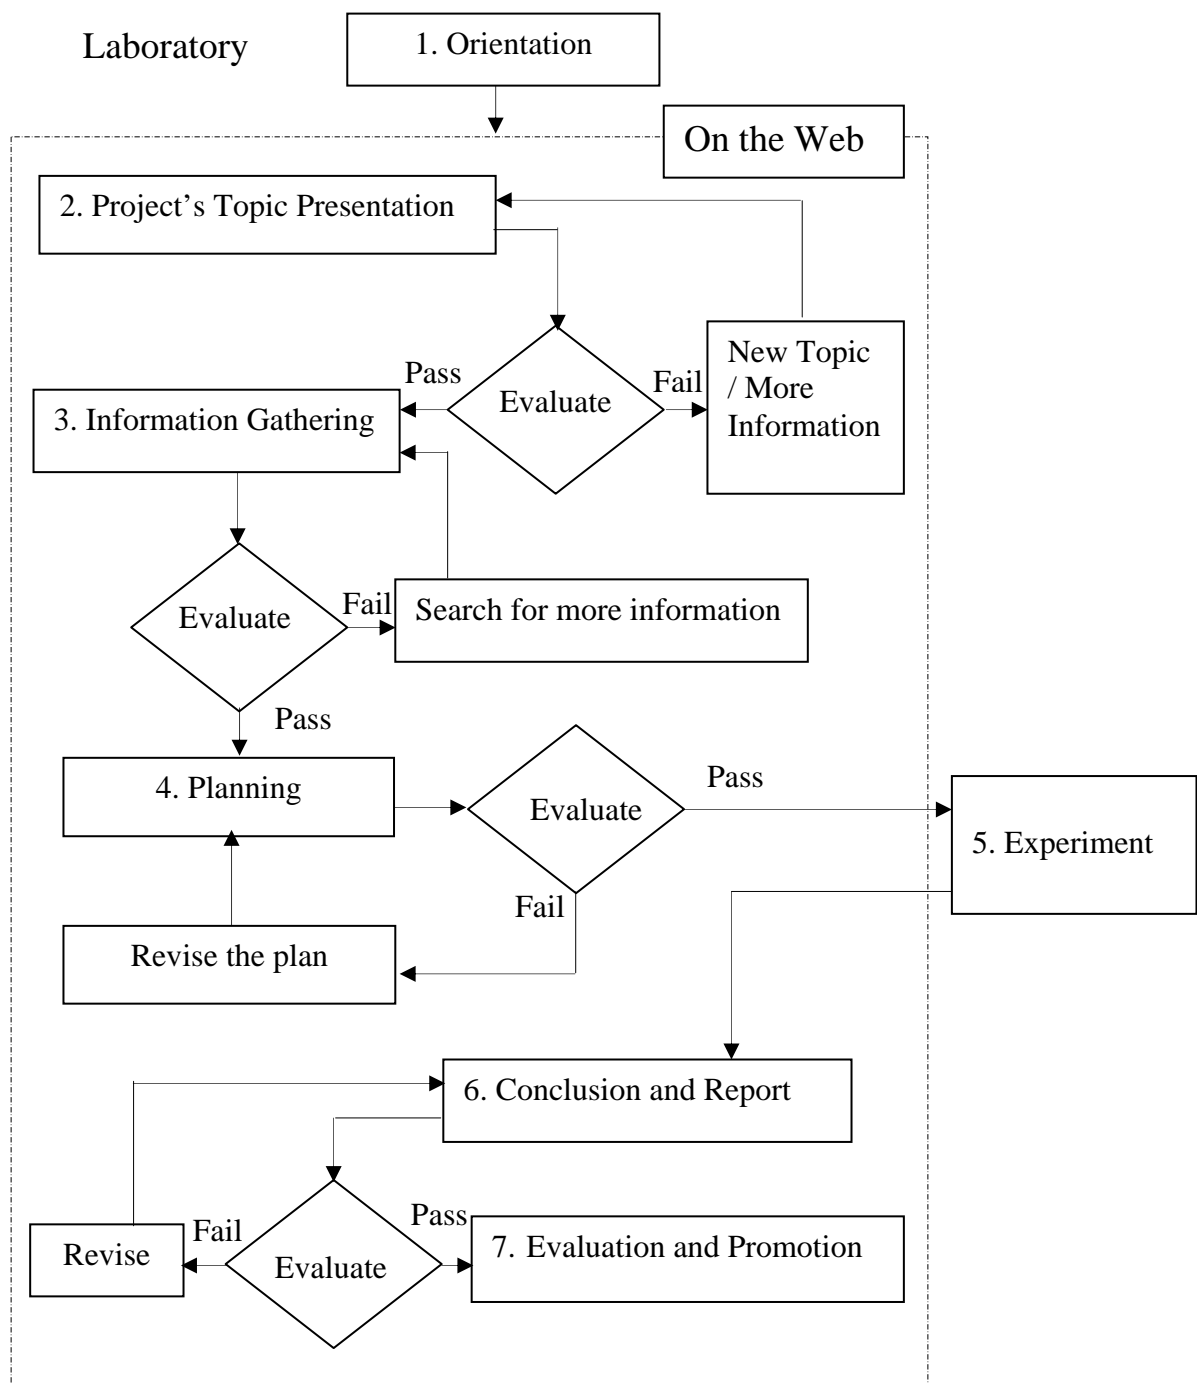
Laboratory

1. Orientation

On the Web

2. Project's Topic Presentation

Pass

Evaluate

Fail

New Topic / More Information

3. Information Gathering

Evaluate

Fail

Search for more information

Pass

4. Planning

Evaluate

Pass

5. Experiment

Fail

Revise the plan

6. Conclusion and Report

Fail

Revise

Evaluate

Pass

7. Evaluation and Promotion